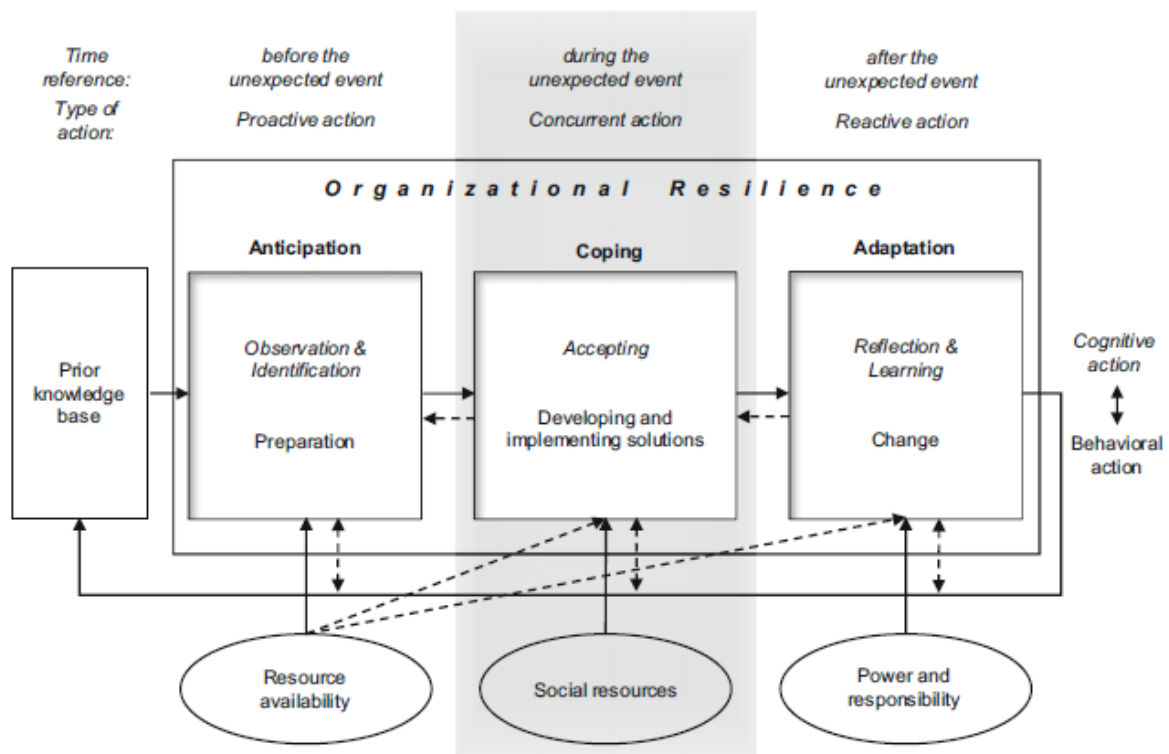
Time reference:
Type of action:

before the unexpected event
Proactive action

during the unexpected event
Concurrent action

after the unexpected event
Reactive action

Organizational Resilience

Prior knowledge base

Anticipation
Observation & Identification
Preparation

Coping
Accepting
Developing and implementing solutions

Adaptation
Reflection & Learning
Change

Cognitive action
Behavioral action

Resource availability

Social resources

Power and responsibility